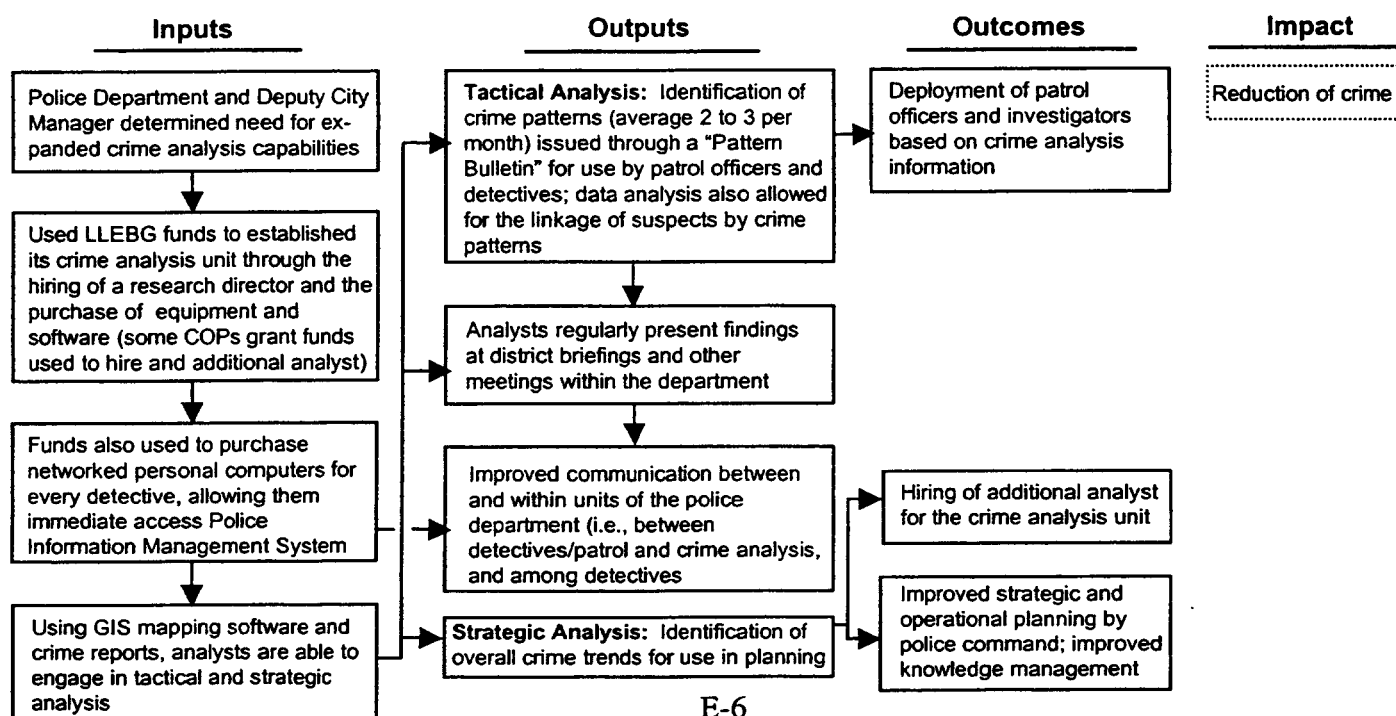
Inputs

Outputs

Outcomes

Impact

Police Department and Deputy City Manager determined need for expanded crime analysis capabilities

Used LLEBG funds to established its crime analysis unit through the hiring of a research director and the purchase of equipment and software (some COPs grant funds used to hire and additional analyst)

Funds also used to purchase networked personal computers for every detective, allowing them immediate access Police Information Management System

Using GIS mapping software and crime reports, analysts are able to engage in tactical and strategic analysis

**Tactical Analysis:** Identification of crime patterns (average 2 to 3 per month) issued through a "Pattern Bulletin" for use by patrol officers and detectives; data analysis also allowed for the linkage of suspects by crime patterns

Analysts regularly present findings at district briefings and other meetings within the department

Improved communication between and within units of the police department (i.e., between detectives/patrol and crime analysis, and among detectives

**Strategic Analysis:** Identification of overall crime trends for use in planning

Deployment of patrol officers and investigators based on crime analysis information

Hiring of additional analyst for the crime analysis unit

Improved strategic and operational planning by police command; improved knowledge management

Reduction of crime

E-6